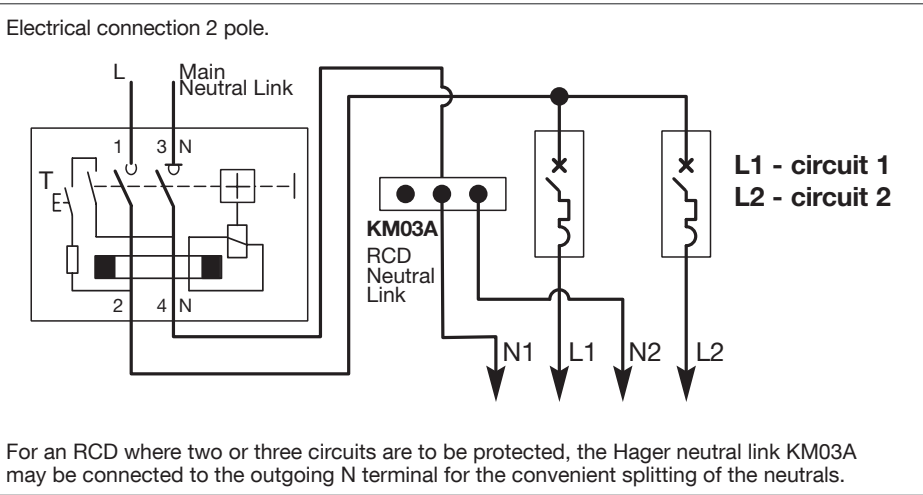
Electrical connection 2 pole.

L

Main Neutral Link

1

3 N

T

2

4 N

KM03A

RCD Neutral Link

L1 - circuit 1
L2 - circuit 2

N1

L1

N2

L2

For an RCD where two or three circuits are to be protected, the Hager neutral link KM03A may be connected to the outgoing N terminal for the convenient splitting of the neutrals.